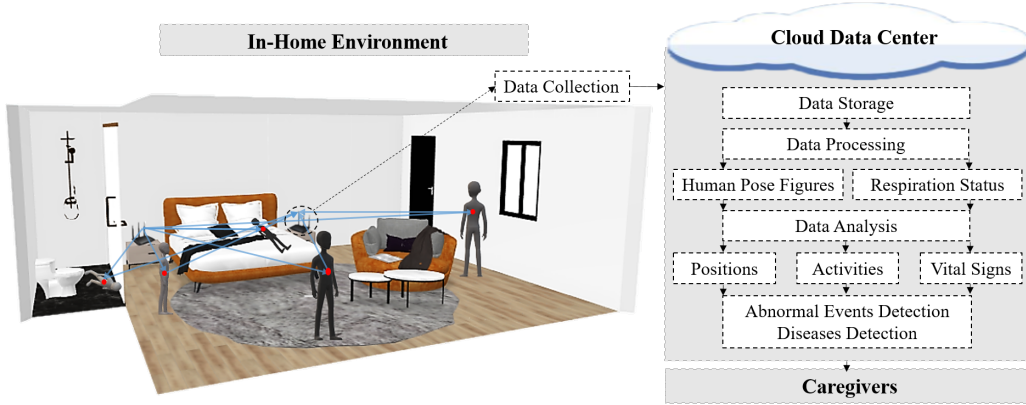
In-Home Environment

Data Collection

Cloud Data Center

Data Storage

Data Processing

Human Pose Figures

Respiration Status

Data Analysis

Positions

Activities

Vital Signs

Abnormal Events Detection
Diseases Detection

Caregivers